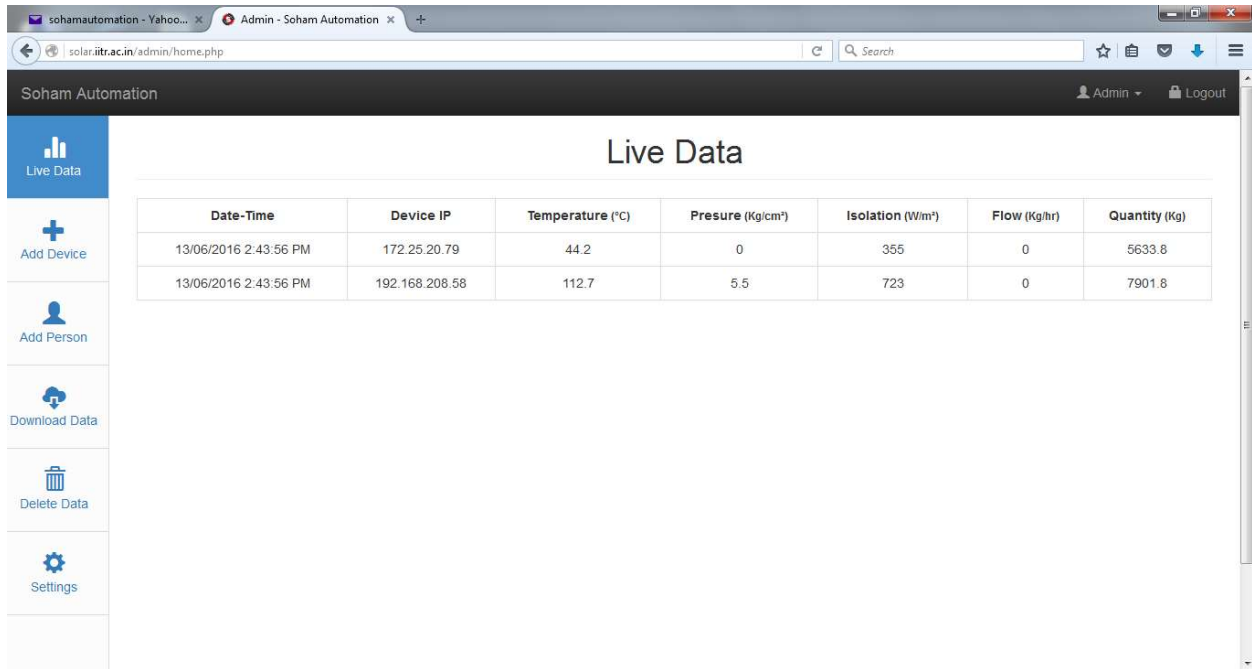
sohamautomation - Yahoo... ×

Admin - Soham Automation ×

+

solar.iitr.ac.in/admin/home.php

Search

Soham Automation

Admin

Logout

Live Data

Add Device

Add Person

Download Data

Delete Data

Settings

Live Data

| Date-Time | Device IP | Temperature (°C) | Presure (Kg/cm²) | Isolation (W/m²) | Flow (Kg/hr) | Quantity (Kg) |
|---|---|---|---|---|---|---|
| 13/06/2016 2:43:56 PM | 172.25.20.79 | 44.2 | 0 | 355 | 0 | 5633.8 |
| 13/06/2016 2:43:56 PM | 192.168.208.58 | 112.7 | 5.5 | 723 | 0 | 7901.8 |